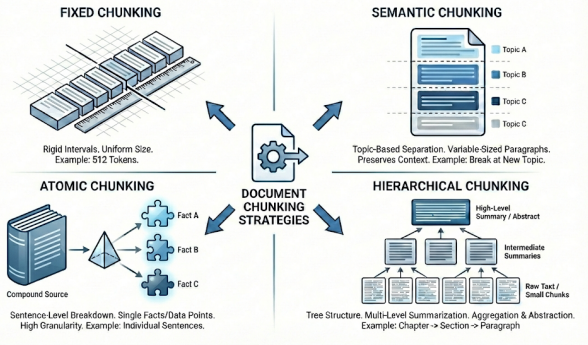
FIXED CHUNKING

Rigid Intervals. Uniform Size. Example: 512 Tokens.

SEMANTIC CHUNKING

Topic A
Topic B
Topic C
Topic C

Topic-Based Separation. Variable-Sized Paragraphs. Preserves Context. Example: Break at New Topic.

DOCUMENT CHUNKING STRATEGIES

ATOMIC CHUNKING

Fact A
Fact B
Fact C

Compound Source

Sentence-Level Breakdown. Single Facts/Data Points. High Granularity. Example: Individual Sentences.

HIERARCHICAL CHUNKING

High-Level Summary / Abstract

Intermediate Summaries

Raw Text / Small Chunks

Tree Structure. Multi-Level Summarization. Aggregation & Abstraction. Example: Chapter -> Section -> Paragraph